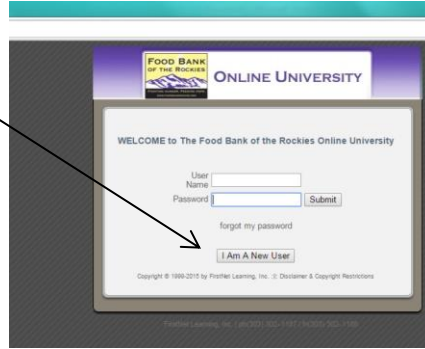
FOOD BANK OF THE ROCKIES

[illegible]

ONLINE UNIVERSITY

WELCOME to The Food Bank of the Rockies Online University

User Name

Password

Submit

forgot my password

I Am A New User

Copyright © 1999-2015 by FirstNet Learning, Inc. :|: Disclaimer & Copyright Restrictions

FirstNet Learning, Inc. | ph:(303) 302-5187 | fx:(800) 302-1189